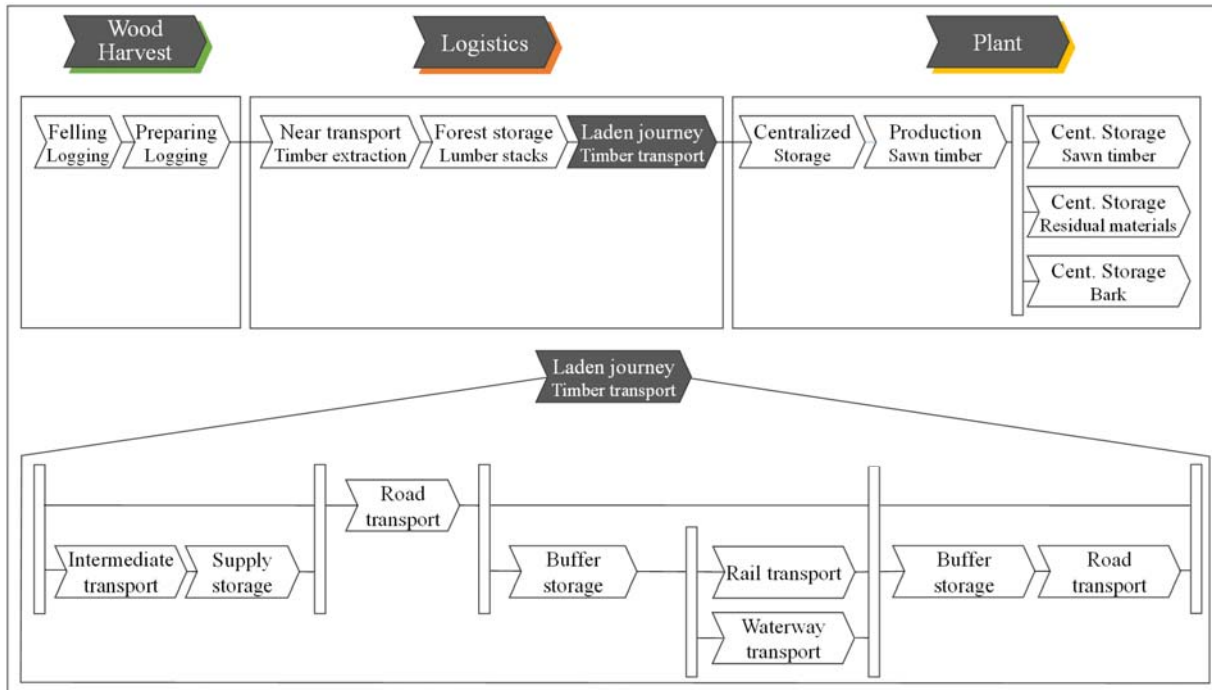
Wood Harvest

Logistics

Plant

Felling Logging

Preparing Logging

Near transport Timber extraction

Forest storage Lumber stacks

Laden journey Timber transport

Centralized Storage

Production Sawn timber

Cent. Storage Sawn timber

Cent. Storage Residual materials

Cent. Storage Bark

Laden journey Timber transport

Intermediate transport

Supply storage

Road transport

Buffer storage

Rail transport

Waterway transport

Buffer storage

Road transport